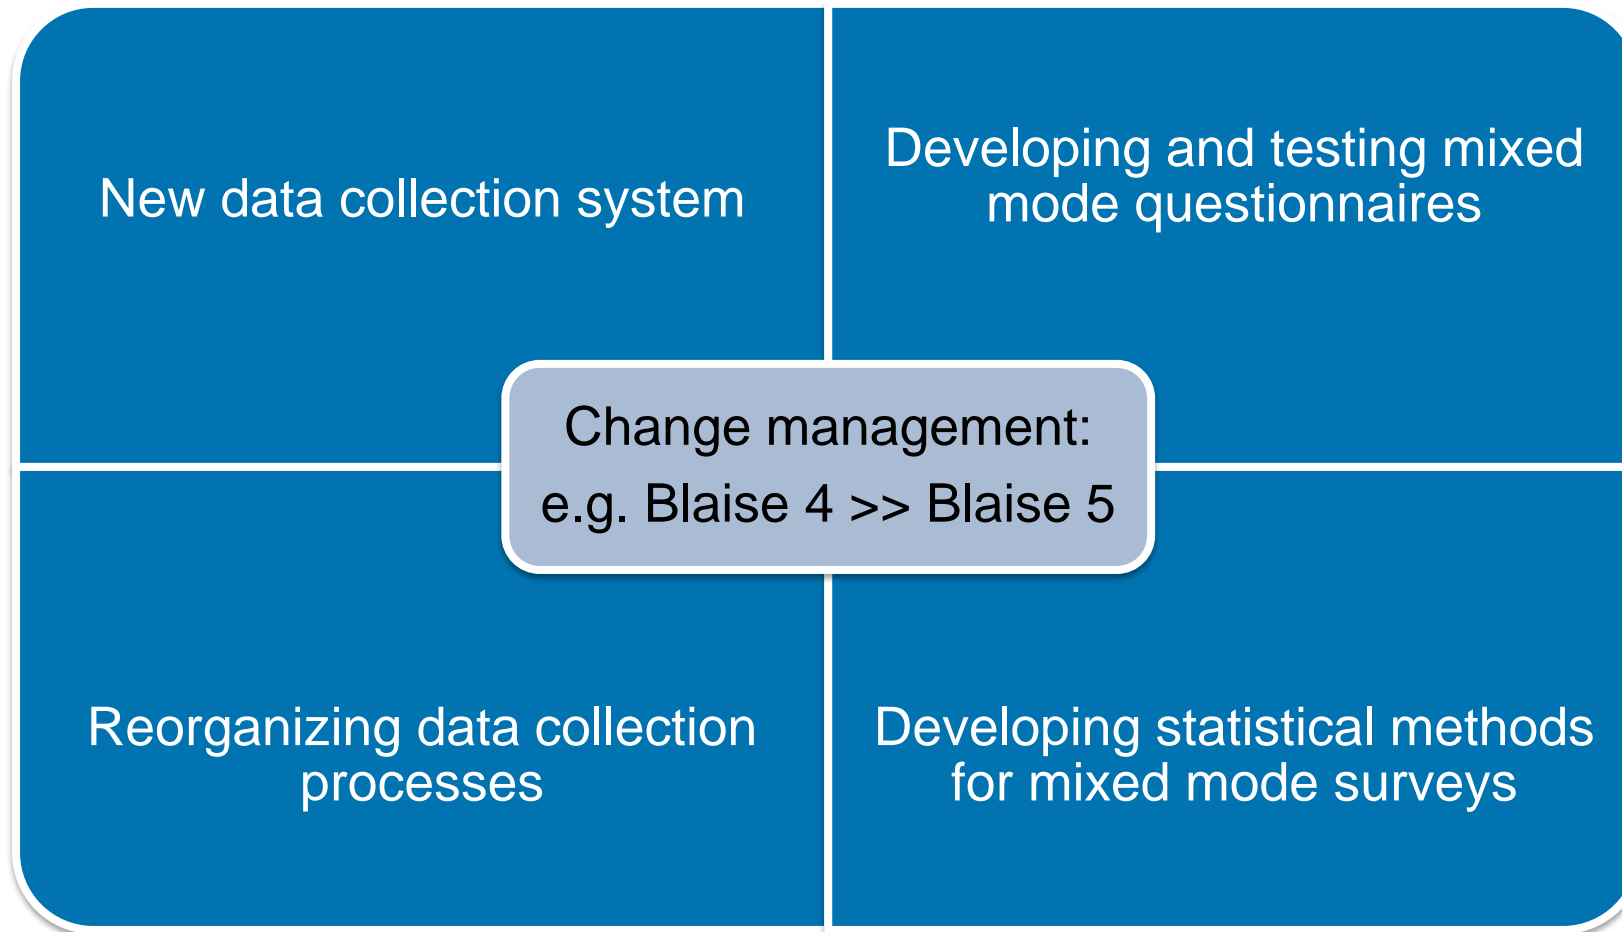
New data collection system

Developing and testing mixed mode questionnaires

Change management:
e.g. Blaise 4 >> Blaise 5

Reorganizing data collection processes

Developing statistical methods for mixed mode surveys